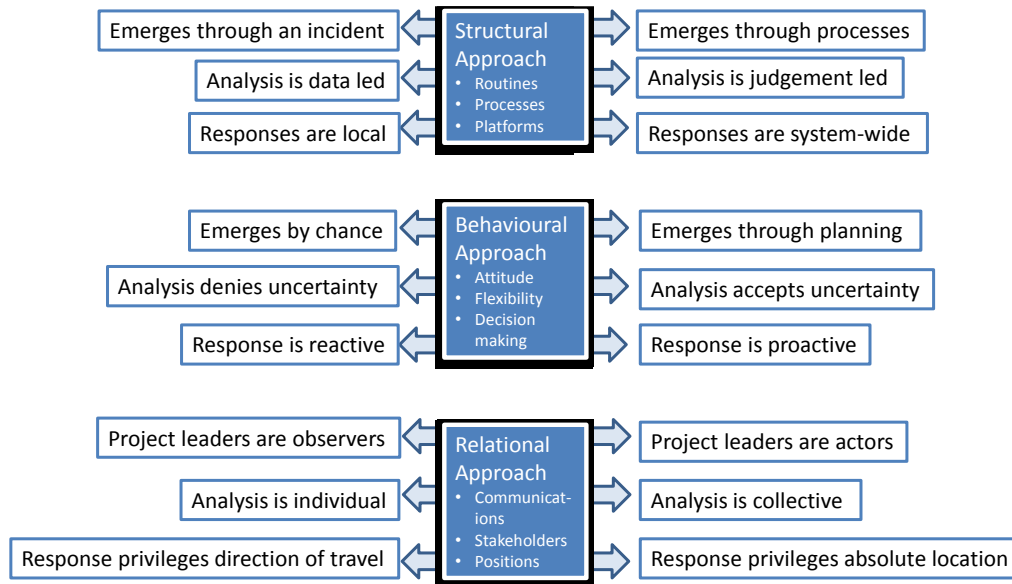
Emerges through an incident

Structural Approach
- Routines
- Processes
- Platforms

Emerges through processes

Analysis is data led

Analysis is judgement led

Responses are local

Responses are system-wide

Emerges by chance

Behavioural Approach
- Attitude
- Flexibility
- Decision making

Emerges through planning

Analysis denies uncertainty

Analysis accepts uncertainty

Response is reactive

Response is proactive

Project leaders are observers

Relational Approach
- Communications
- Stakeholders
- Positions

Project leaders are actors

Analysis is individual

Analysis is collective

Response privileges direction of travel

Response privileges absolute location